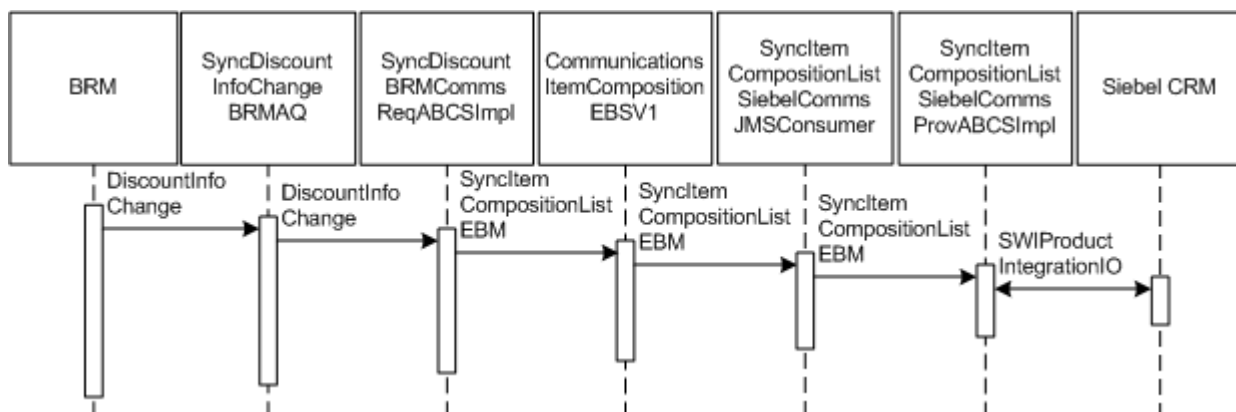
BRM

SyncDiscount InfoChange BRMAQ

SyncDiscount BRMComms ReqABCSImpl

Communications ItemComposition EBSV1

SyncItem CompositionList SiebelComms JMSConsumer

SyncItem CompositionList SiebelComms ProvABCSImpl

Siebel CRM

DiscountInfo Change

DiscountInfo Change

SyncItem CompositionList EBM

SyncItem CompositionList EBM

SyncItem CompositionList EBM

SWIProduct IntegrationIO